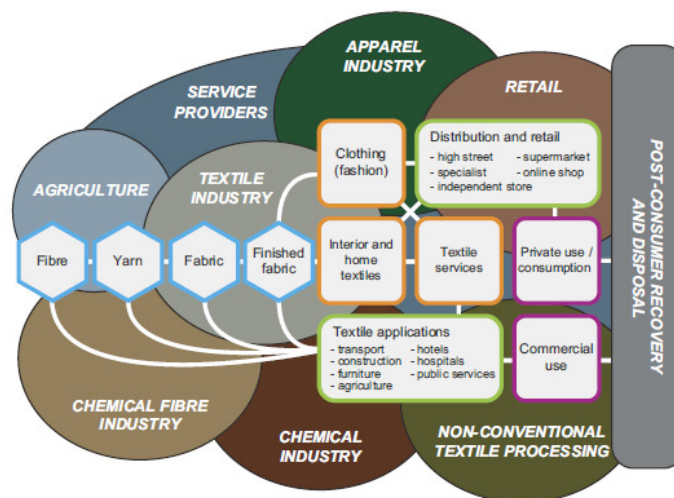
APPAREL INDUSTRY

SERVICE PROVIDERS

RETAIL

POST-CONSUMER RECOVERY AND DISPOSAL

AGRICULTURE

TEXTILE INDUSTRY

Clothing (fashion)

Distribution and retail
- high street
- specialist
- independent store
- supermarket
- online shop

Fibre

Yarn

Fabric

Finished fabric

Interior and home textiles

Textile services

Private use / consumption

Textile applications
- transport
- construction
- furniture
- agriculture
- hotels
- hospitals
- public services

Commercial use

CHEMICAL FIBRE INDUSTRY

CHEMICAL INDUSTRY

NON-CONVENTIONAL TEXTILE PROCESSING